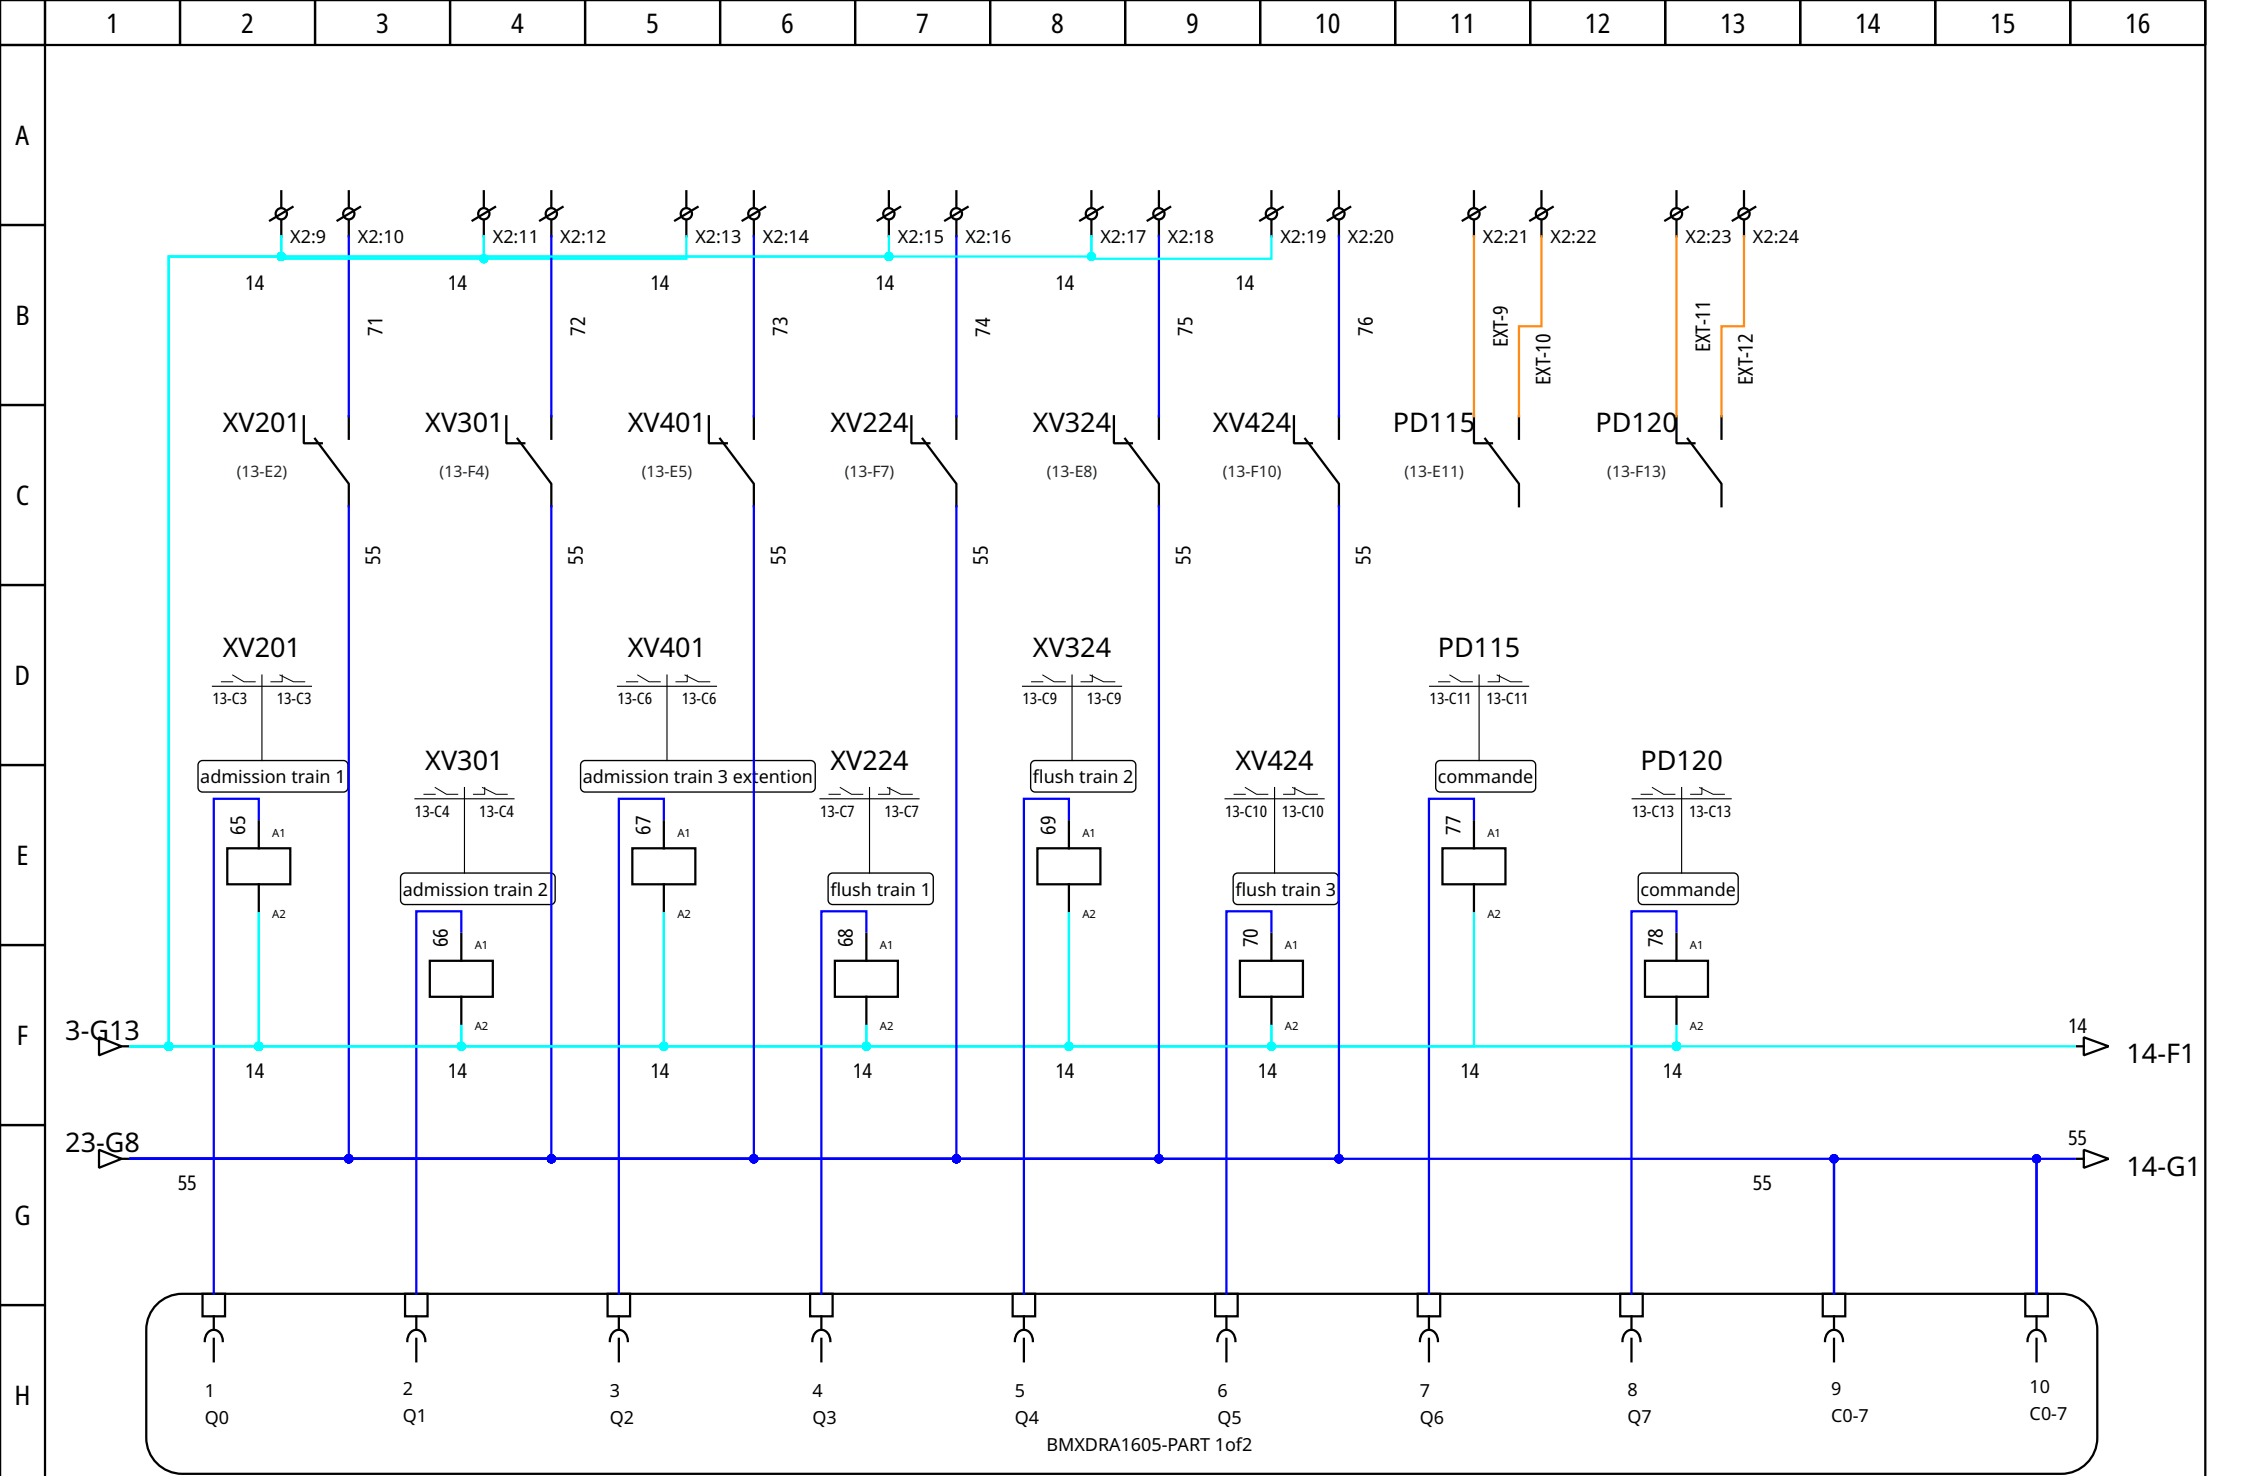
1 2 3 4 5 6 7 8 9 10 11 12 13 14 15 16

A
B
C
D
E
F
G
H

X2:9 X2:10 X2:11 X2:12 X2:13 X2:14 X2:15 X2:16 X2:17 X2:18 X2:19 X2:20 X2:21 X2:22 X2:23 X2:24

14 14 14 14 14 14

71 72 73 74 75 76

EXT-9 EXT-10 EXT-11 EXT-12

XV201 (13-E2)
XV301 (13-F4)
XV401 (13-E5)
XV224 (13-F7)
XV324 (13-E8)
XV424 (13-F10)
PD115 (13-E11)
PD120 (13-F13)

55 55 55 55 55 55

XV201
13-C3 13-C3
admission train 1
65 A1 A2

XV301
13-C4 13-C4
admission train 2
66 A1 A2

XV401
13-C6 13-C6
admission train 3 extention
67 A1 A2

XV224
13-C7 13-C7
flush train 1
68 A1 A2

XV324
13-C9 13-C9
flush train 2
69 A1 A2

XV424
13-C10 13-C10
flush train 3
70 A1 A2

PD115
13-C11 13-C11
commande
77 A1 A2

PD120
13-C13 13-C13
commande
78 A1 A2

3-G13
14 14 14 14 14 14 14 14
14
14-F1

23-G8
55
55
55
14-G1

1 Q0
2 Q1
3 Q2
4 Q3
5 Q4
6 Q5
7 Q6
8 Q7
9 C0-7
10 C0-7
BMXDRA1605-PART 1of2